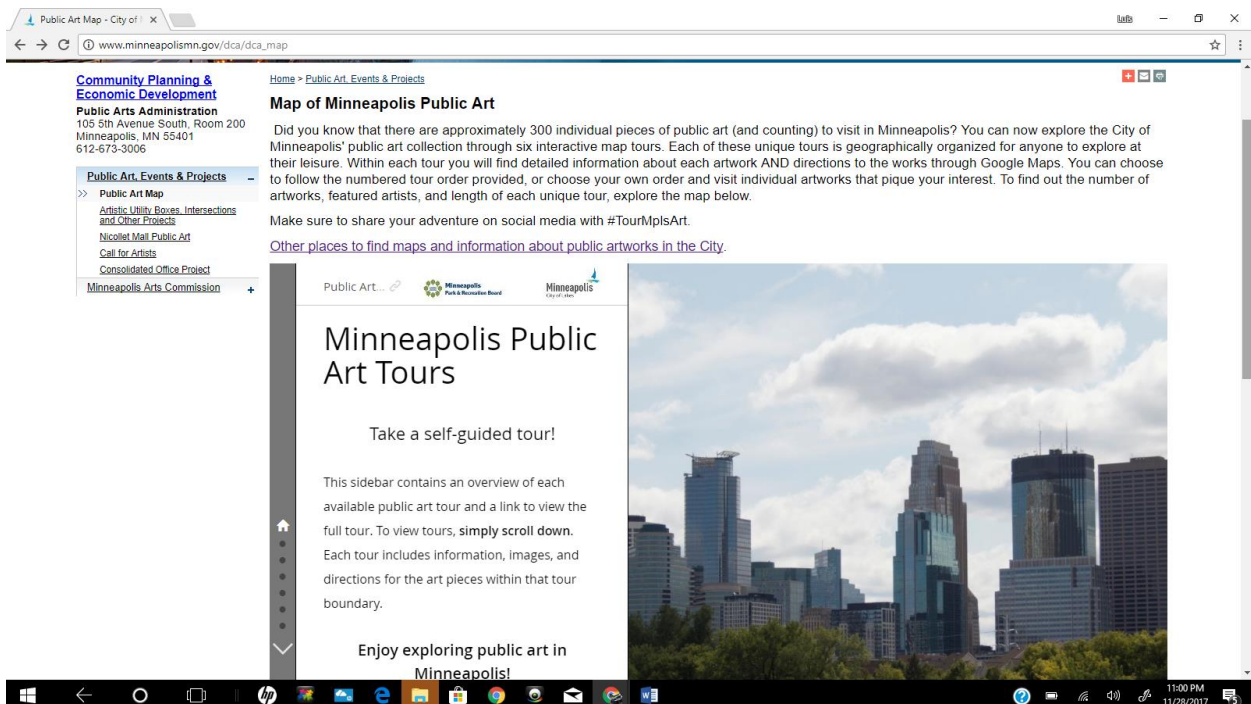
Public Art Map - City of | ×

Leib

www.minneapolismn.gov/dca/dca_map

Community Planning & Economic Development
Public Arts Administration
105 5th Avenue South, Room 200
Minneapolis, MN 55401
612-673-3006

Public Art, Events & Projects –
>> Public Art Map
Artistic Utility Boxes, Intersections and Other Projects
Nicollet Mall Public Art
Call for Artists
Consolidated Office Project
Minneapolis Arts Commission +

Home > Public Art, Events & Projects

Map of Minneapolis Public Art

Did you know that there are approximately 300 individual pieces of public art (and counting) to visit in Minneapolis? You can now explore the City of Minneapolis' public art collection through six interactive map tours. Each of these unique tours is geographically organized for anyone to explore at their leisure. Within each tour you will find detailed information about each artwork AND directions to the works through Google Maps. You can choose to follow the numbered tour order provided, or choose your own order and visit individual artworks that pique your interest. To find out the number of artworks, featured artists, and length of each unique tour, explore the map below.

Make sure to share your adventure on social media with #TourMplsArt.

Other places to find maps and information about public artworks in the City.

Public Art...
Minneapolis Park & Recreation Board
Minneapolis City of Lakes

Minneapolis Public Art Tours

Take a self-guided tour!

This sidebar contains an overview of each available public art tour and a link to view the full tour. To view tours, simply scroll down. Each tour includes information, images, and directions for the art pieces within that tour boundary.

Enjoy exploring public art in Minneapolis!

11:00 PM
11/28/2017